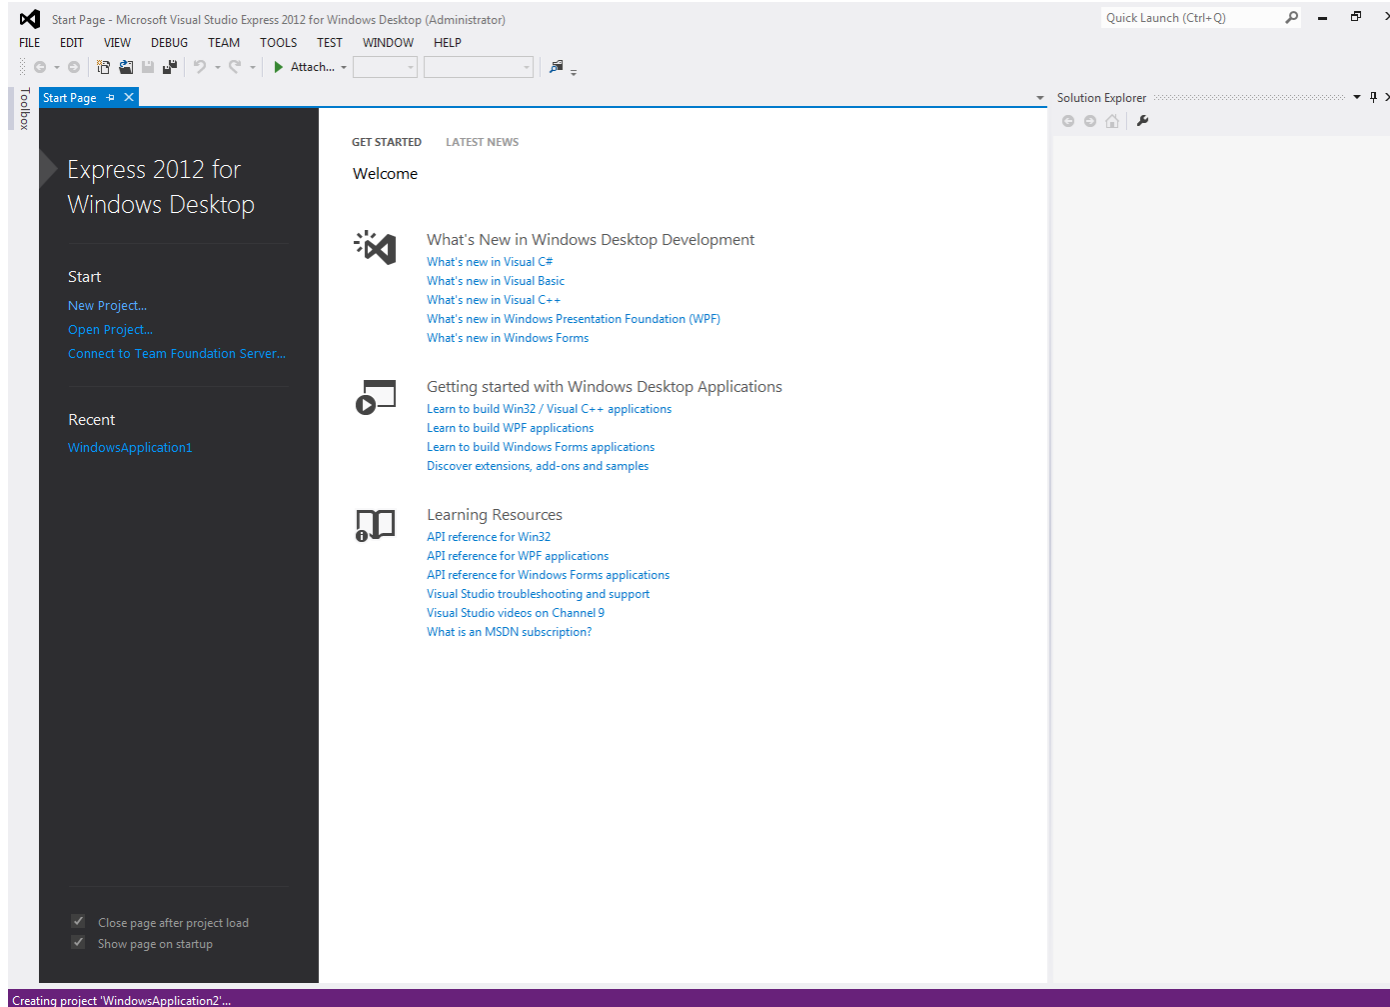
Start Page - Microsoft Visual Studio Express 2012 for Windows Desktop (Administrator)

Quick Launch (Ctrl+Q)

FILE EDIT VIEW DEBUG TEAM TOOLS TEST WINDOW HELP

Attach...

Toolbox

Start Page

Solution Explorer

Express 2012 for Windows Desktop

Start

New Project...

Open Project...

Connect to Team Foundation Server...

Recent

WindowsApplication1

Close page after project load

Show page on startup

GET STARTED LATEST NEWS

Welcome

What's New in Windows Desktop Development

What's new in Visual C#

What's new in Visual Basic

What's new in Visual C++

What's new in Windows Presentation Foundation (WPF)

What's new in Windows Forms

Getting started with Windows Desktop Applications

Learn to build Win32 / Visual C++ applications

Learn to build WPF applications

Learn to build Windows Forms applications

Discover extensions, add-ons and samples

Learning Resources

API reference for Win32

API reference for WPF applications

API reference for Windows Forms applications

Visual Studio troubleshooting and support

Visual Studio videos on Channel 9

What is an MSDN subscription?

Creating project 'WindowsApplication2'...